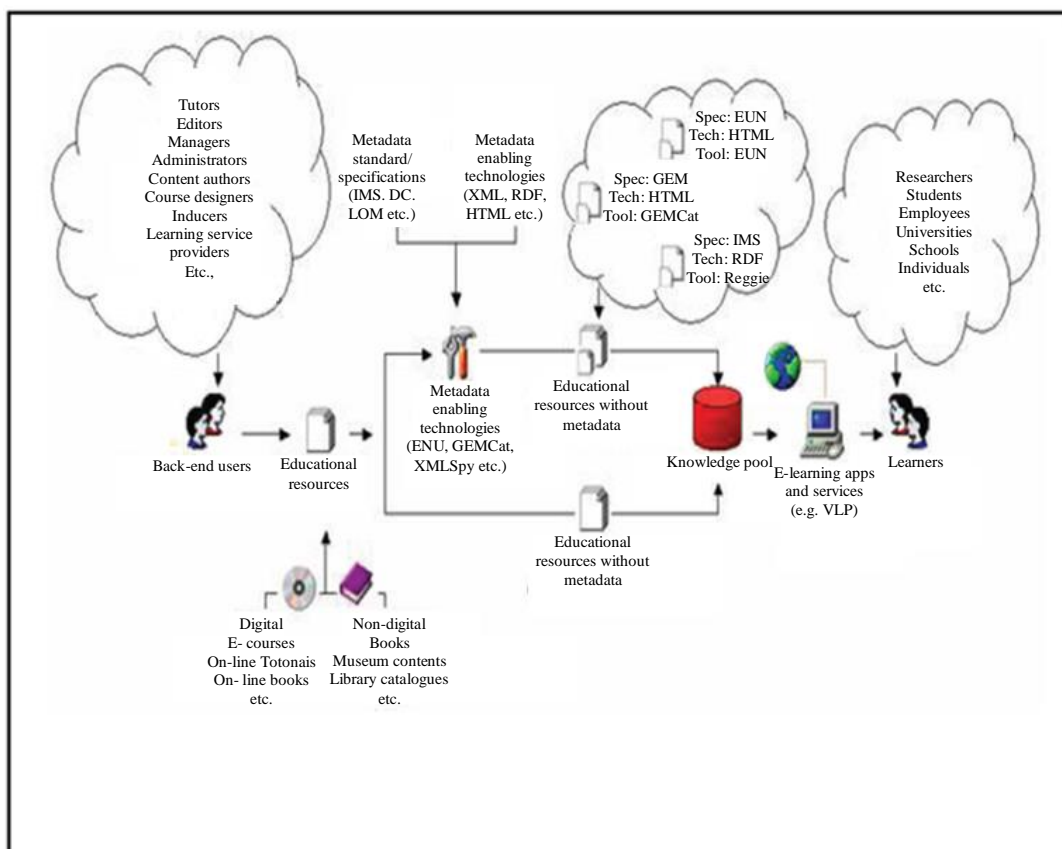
Tutors
Editors
Managers
Administrators
Content authors
Course designers
Inducers
Learning service providers
Etc.,

Metadata standard/ specifications (IMS. DC. LOM etc.)

Metadata enabling technologies (XML, RDF, HTML etc.)

Spec: EUN
Tech: HTML
Tool: EUN

Spec: GEM
Tech: HTML
Tool: GEMCat

Spec: IMS
Tech: RDF
Tool: Reggie

Researchers
Students
Employees
Universities
Schools
Individuals
etc.

Back-end users

Educational resources

Metadata enabling technologies (ENU, GEMCat, XMLSpy etc.)

Educational resources without metadata

Knowledge pool

E-learning apps and services (e.g. VLP)

Learners

Educational resources without metadata

Digital
E- courses
On-line Totonais
On- line books
etc.

Non-digital
Books
Museum contents
Library catalogues
etc.